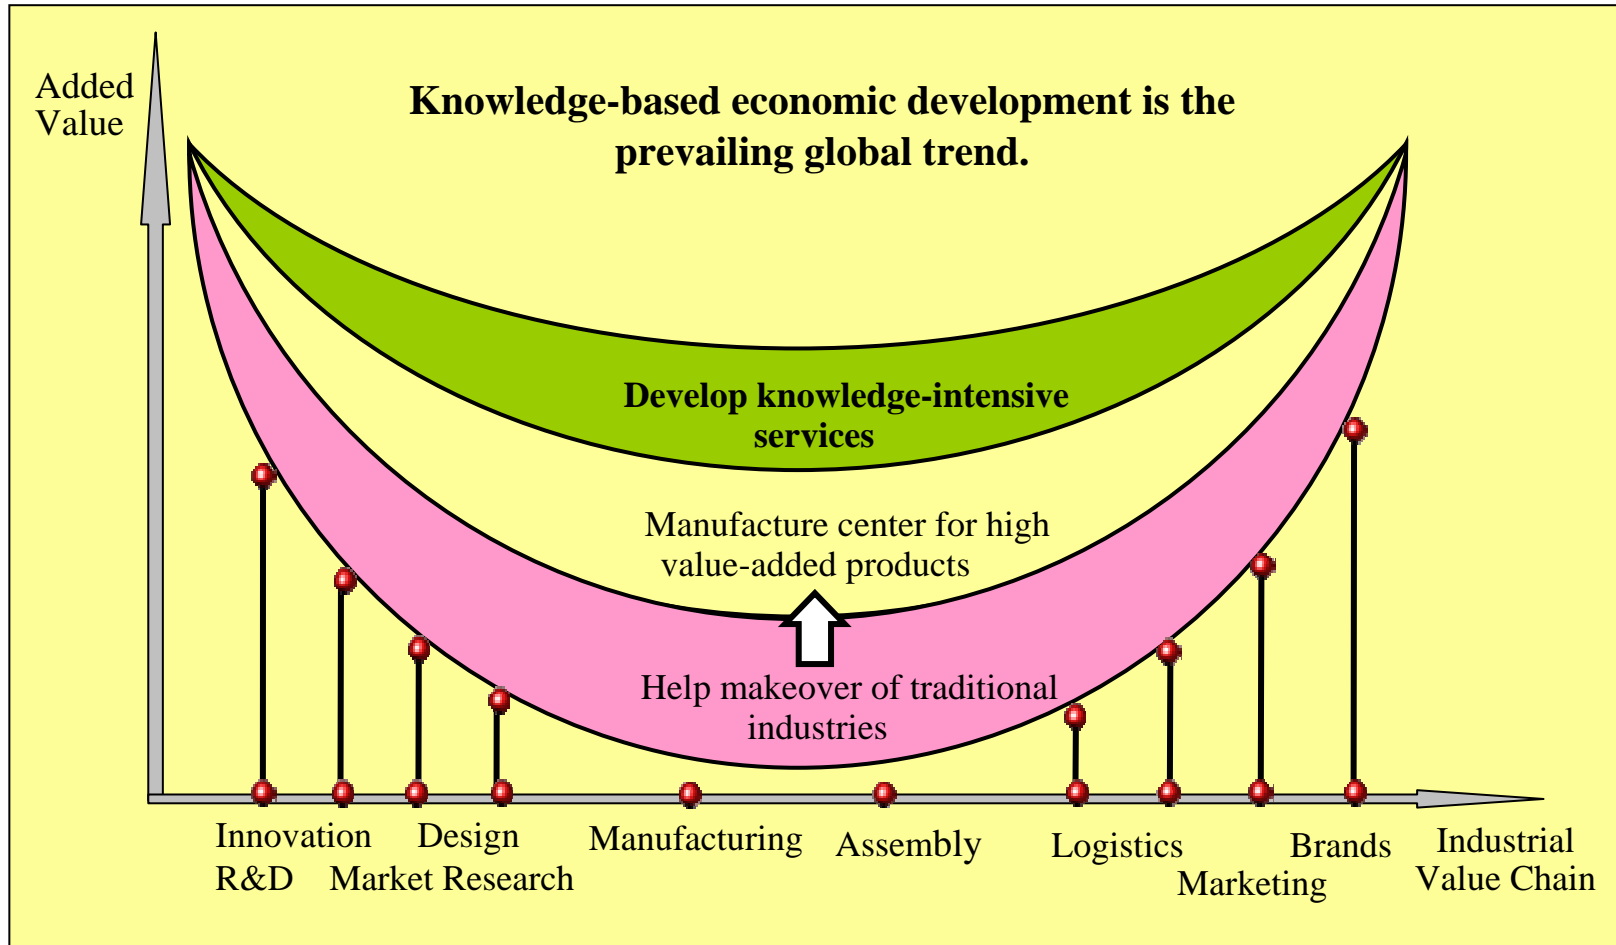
Added Value

Knowledge-based economic development is the prevailing global trend.

Develop knowledge-intensive services

Manufacture center for high value-added products

Help makeover of traditional industries

Innovation R&D

Design

Market Research

Manufacturing

Assembly

Logistics

Brands

Marketing

Industrial Value Chain